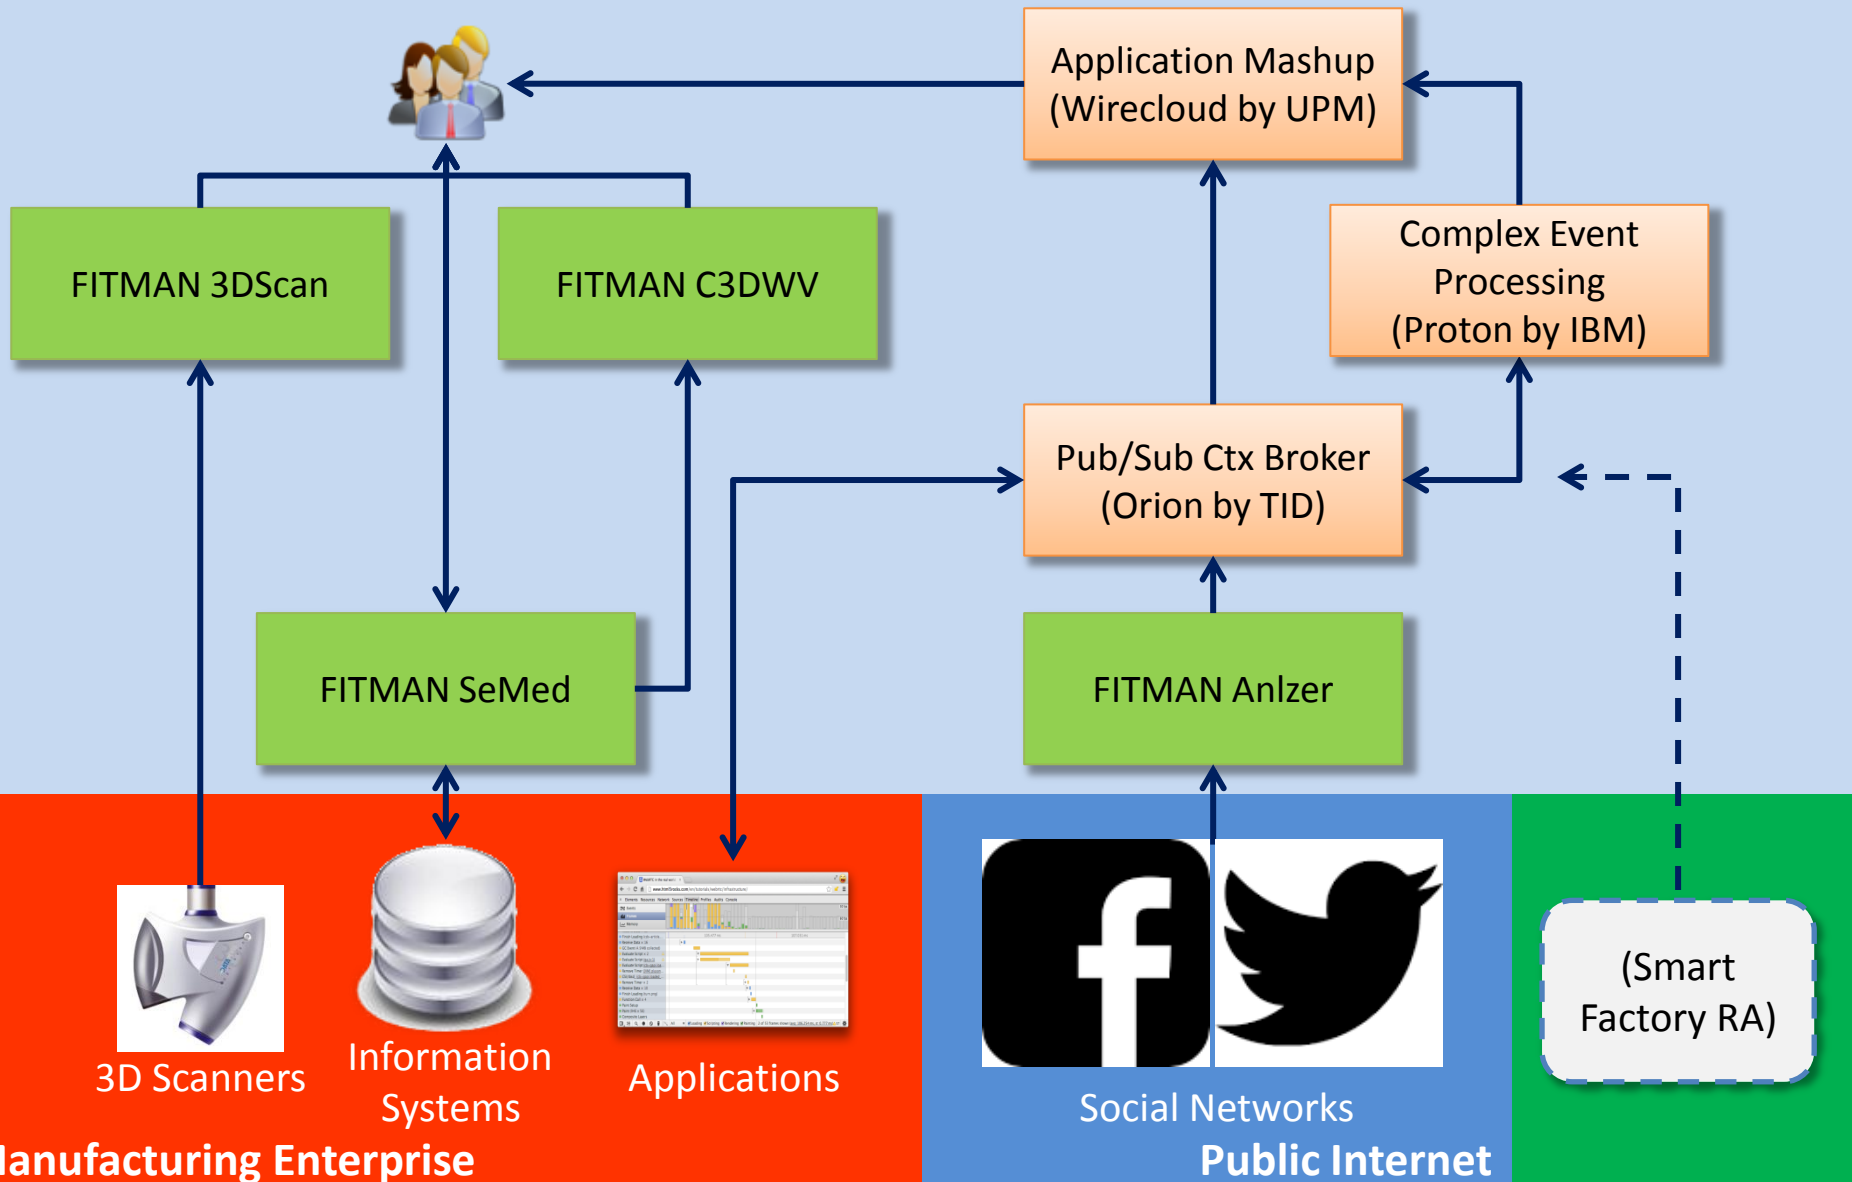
Application Mashup (Wirecloud by UPM)

FITMAN 3DScan

FITMAN C3DWV

Complex Event Processing (Proton by IBM)

Pub/Sub Ctx Broker (Orion by TID)

FITMAN SeMed

FITMAN Anlzer

3D Scanners

Information Systems

Applications

Social Networks

(Smart Factory RA)

lanufacturing Enterprise

Public Internet